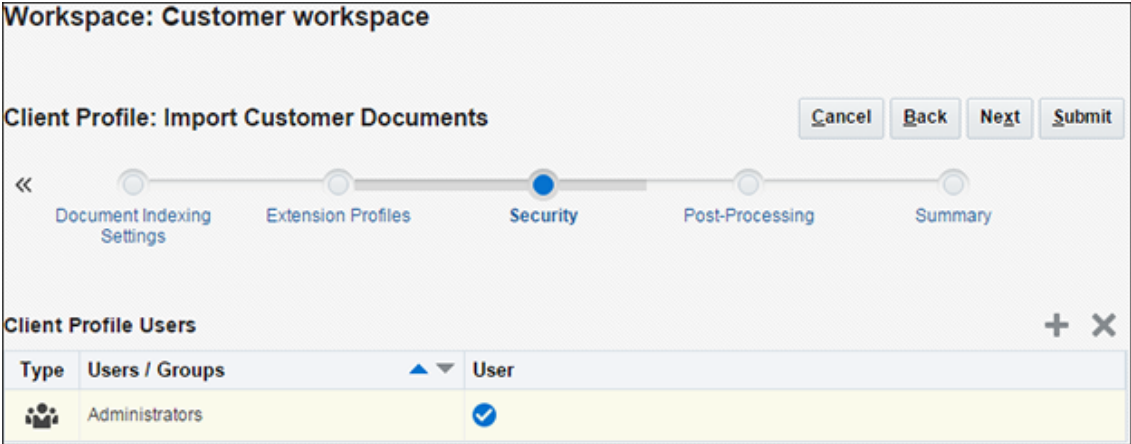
Workspace: Customer workspace

Client Profile: Import Customer Documents

Cancel Back Next Submit

«

Document Indexing Settings

Extension Profiles

Security

Post-Processing

Summary

Client Profile Users

| Type | Users / Groups | User |
|---|---|---|
| | Administrators | |